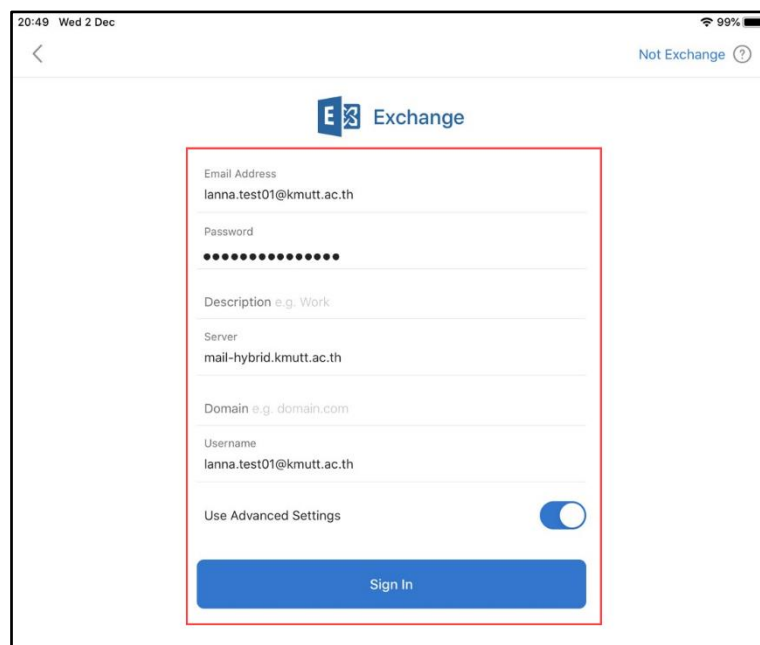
20:49 Wed 2 Dec

99%

Not Exchange ?

Exchange

Email Address
lanna.test01@kmutt.ac.th

Password
•••••••••••••••

Description e.g. Work

Server
mail-hybrid.kmutt.ac.th

Domain e.g. domain.com

Username
lanna.test01@kmutt.ac.th

Use Advanced Settings

Sign In